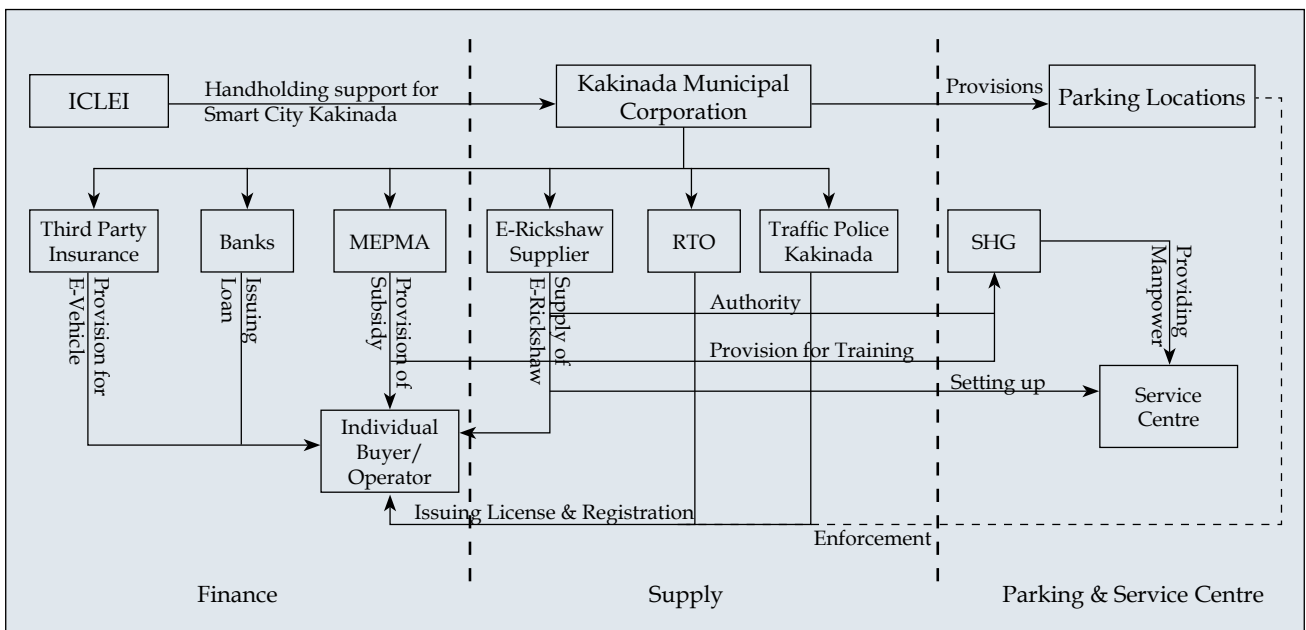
ICLEI

Handholding support for Smart City Kakinada

Kakinada Municipal Corporation

Provisions

Parking Locations

Third Party Insurance

Banks

MEPMA

E-Rickshaw Supplier

RTO

Traffic Police Kakinada

SHG

Provision for E-Vehicle

Issuing Loan

Provision of Subsidy

Supply of E-Rickshaw

Authority

Provision for Training

Providing Manpower

Setting up

Service Centre

Individual Buyer/ Operator

Issuing License & Registration

Enforcement

Finance

Supply

Parking & Service Centre